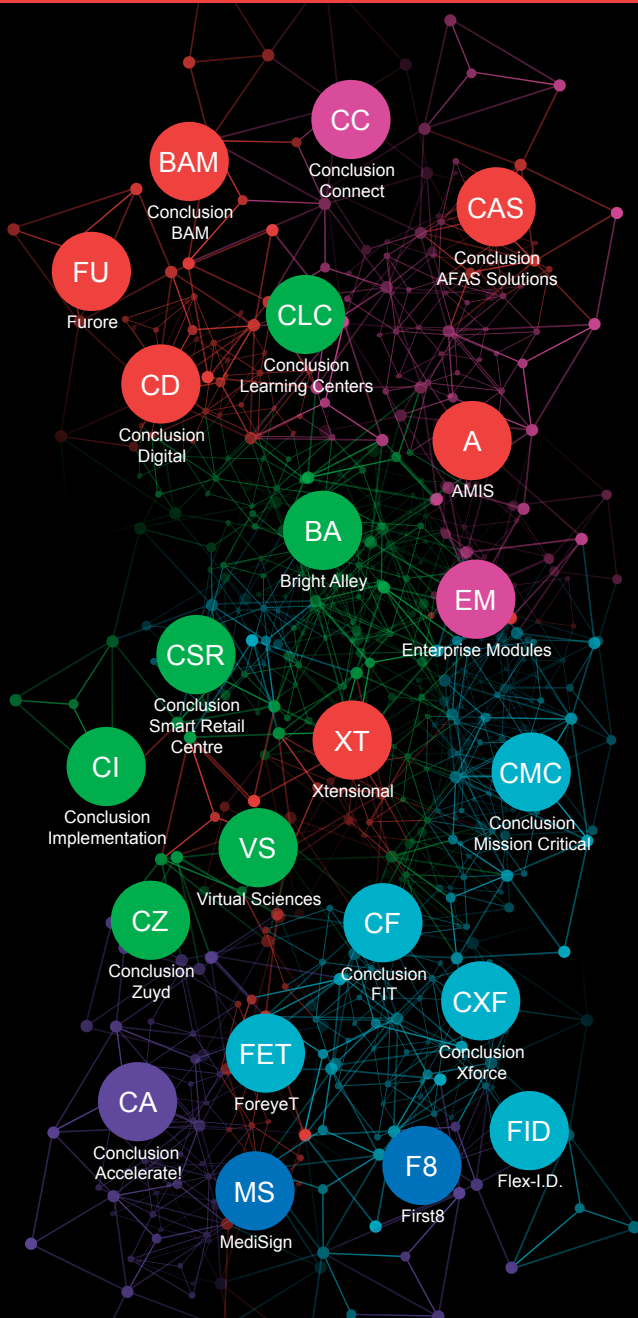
CC
Conclusion Connect

BAM
Conclusion BAM

CAS
Conclusion AFAS Solutions

FU
Furore

CLC
Conclusion Learning Centers

CD
Conclusion Digital

A
AMIS

BA
Bright Alley

EM
Enterprise Modules

CSR
Conclusion Smart Retail Centre

XT
Xtensional

CI
Conclusion Implementation

CMC
Conclusion Mission Critical

VS
Virtual Sciences

CZ
Conclusion Zuyd

CF
Conclusion FIT

CXF
Conclusion Xforce

FET
ForeyeT

CA
Conclusion Accelerate!

FID
Flex-I.D.

F8
First8

MS
MediSign